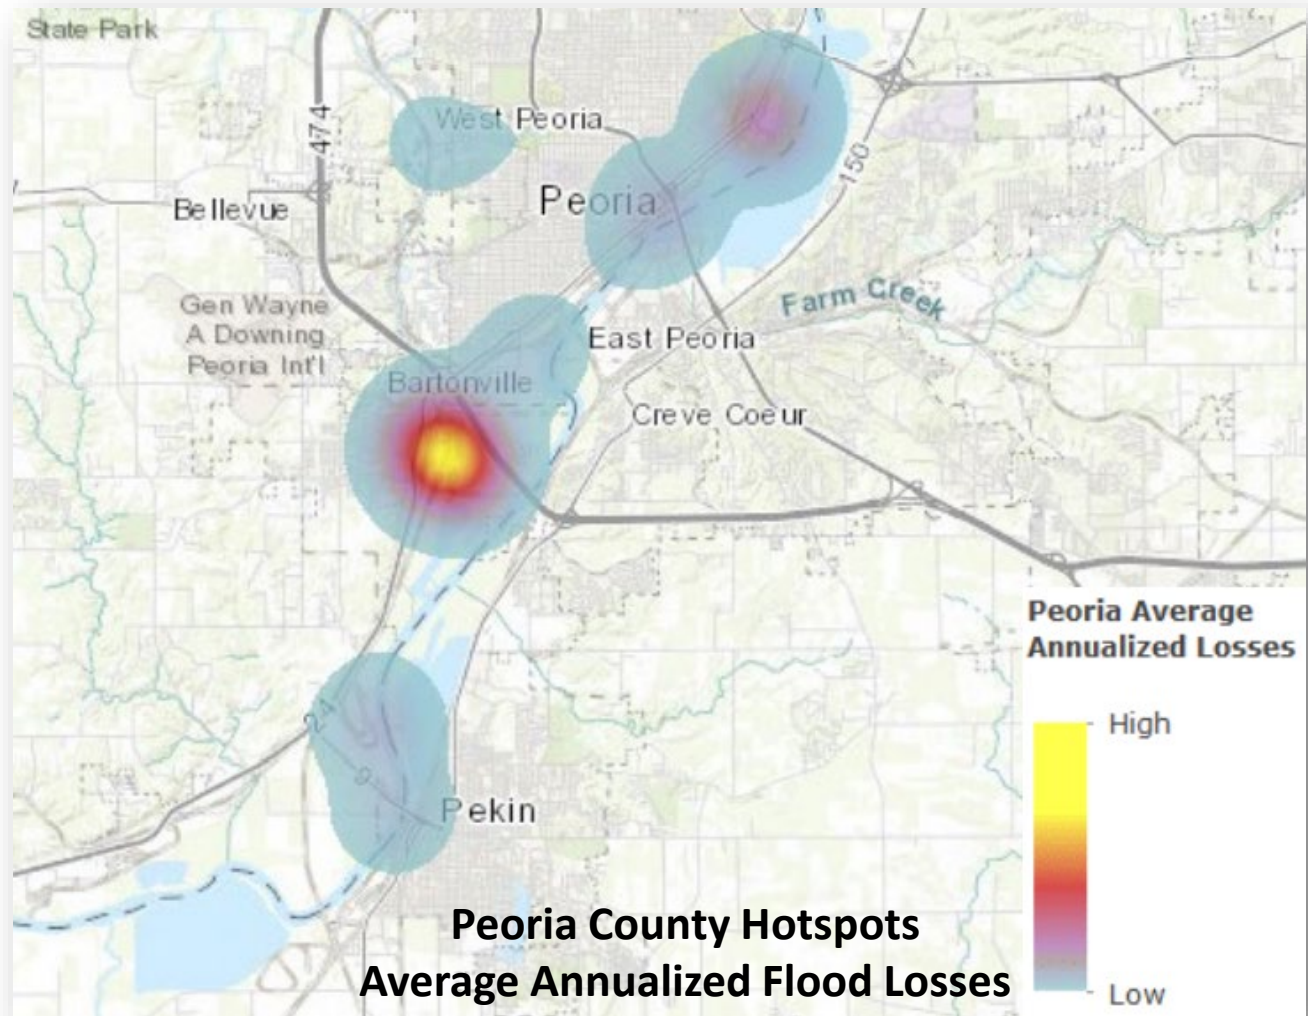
State Park

474

West Peoria

Peoria

150

Bellevue

Gen Wayne A Downing Peoria Int'l

Farm Creek

East Peoria

Bartonville

Creve Coeur

24

9

Pekin

Peoria Average Annualized Losses

High

Low

Peoria County Hotspots
Average Annualized Flood Losses